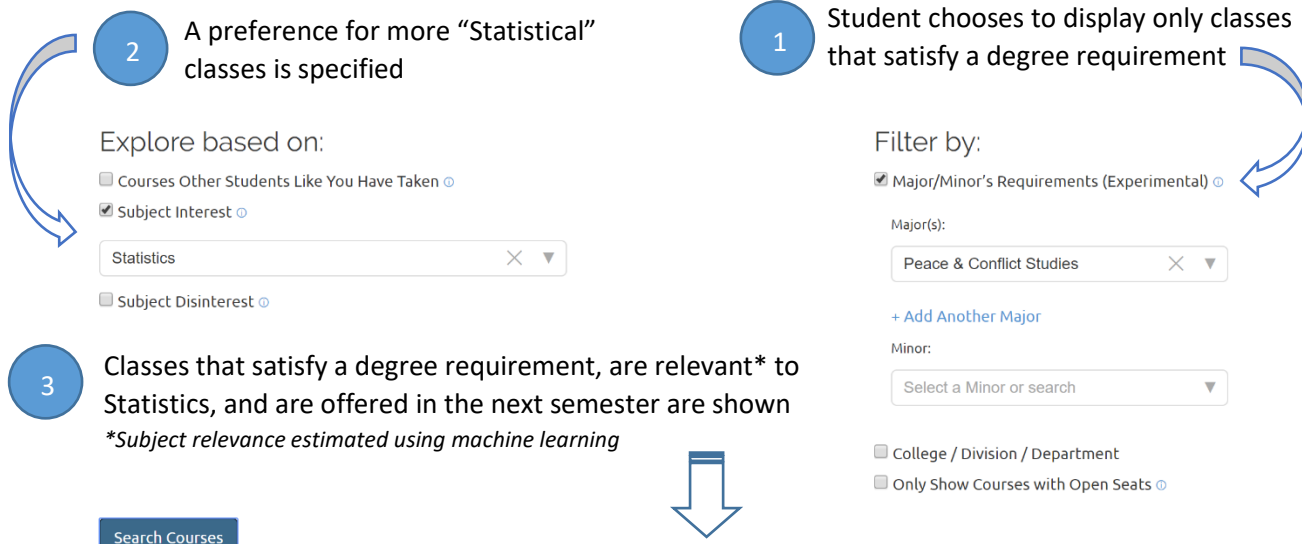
2 A preference for more “Statistical” classes is specified

1 Student chooses to display only classes that satisfy a degree requirement

Explore based on:

Courses Other Students Like You Have Taken ⓘ

Subject Interest ⓘ

Statistics

Subject Disinterest ⓘ

Filter by:

Major/Minor’s Requirements (Experimental) ⓘ

Major(s):

Peace & Conflict Studies

+ Add Another Major

Minor:

Select a Minor or search

3 Classes that satisfy a degree requirement, are relevant* to Statistics, and are offered in the next semester are shown

*\*Subject relevance estimated using machine learning*

College / Division / Department

Only Show Courses with Open Seats ⓘ

Search Courses